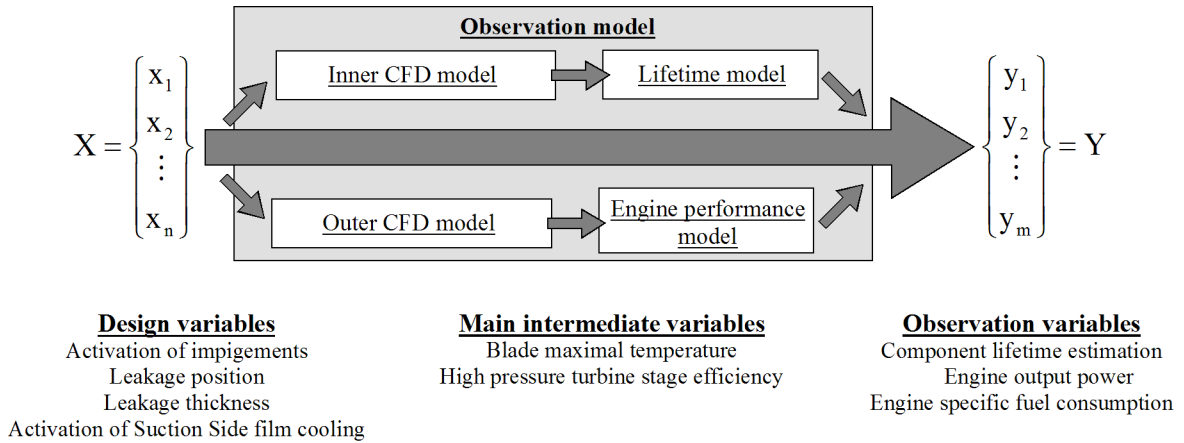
Observation model

Inner CFD model

Lifetime model

$X = \begin{Bmatrix} x_1 \\ x_2 \\ \vdots \\ x_n \end{Bmatrix}$

$\begin{Bmatrix} y_1 \\ y_2 \\ \vdots \\ y_m \end{Bmatrix} = Y$

Outer CFD model

Engine performance model

Design variables
Activation of impigements
Leakage position
Leakage thickness
Activation of Suction Side film cooling

Main intermediate variables
Blade maximal temperature
High pressure turbine stage efficiency

Observation variables
Component lifetime estimation
Engine output power
Engine specific fuel consumption